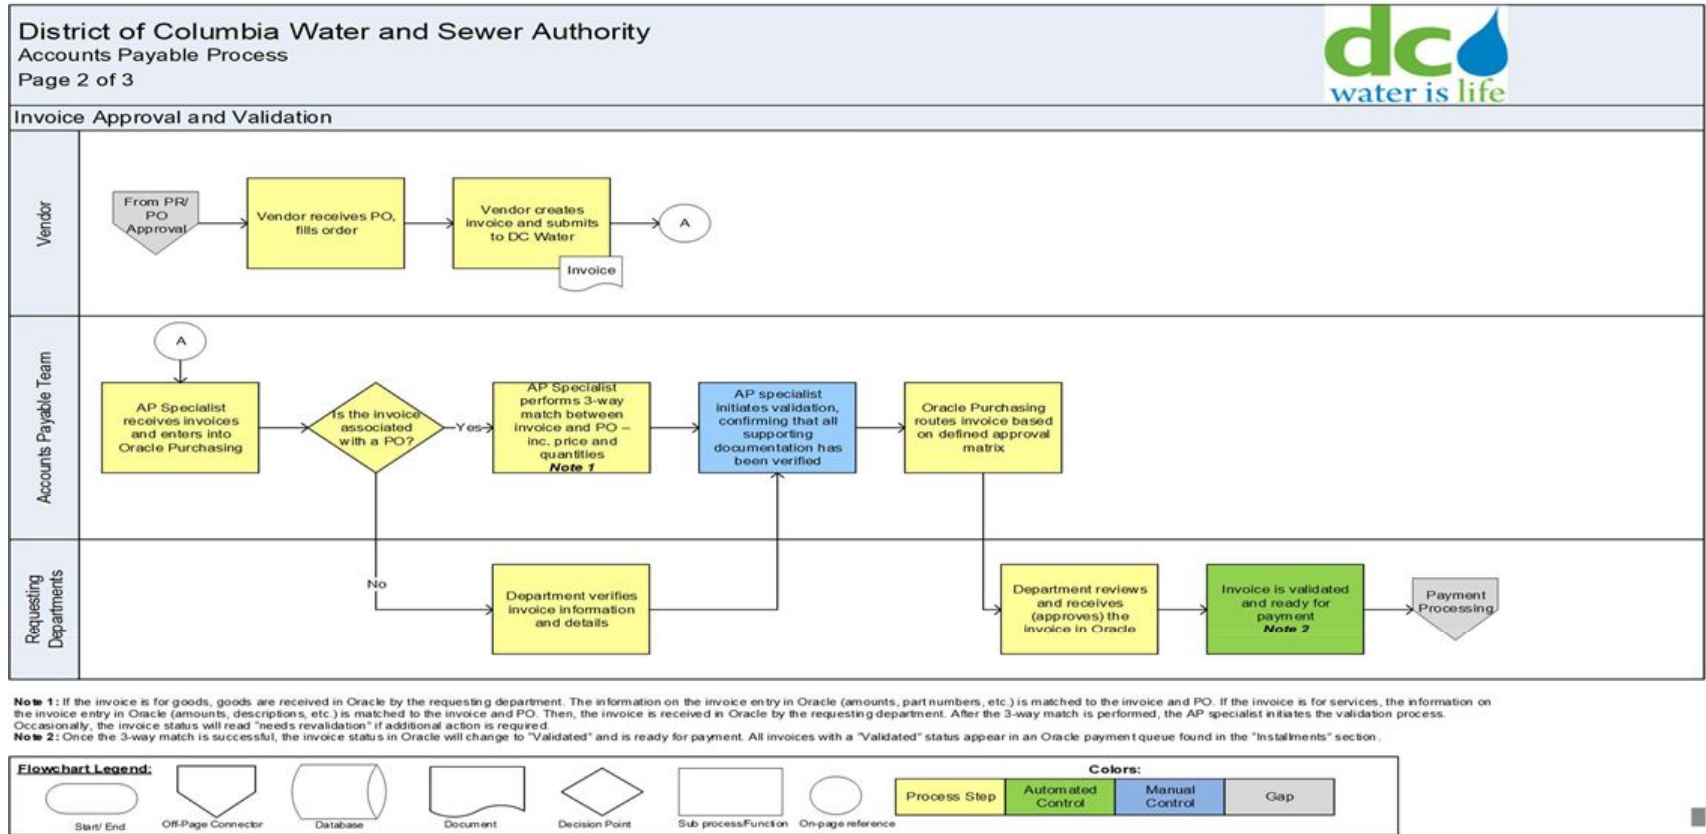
District of Columbia Water and Sewer Authority
Accounts Payable Process
Page 2 of 3

dc water is life

Invoice Approval and Validation

Vendor

From PR/ PO Approval

Vendor receives PO, fills order

Vendor creates invoice and submits to DC Water

Invoice

A

Accounts Payable Team

A

AP Specialist receives invoices and enters into Oracle Purchasing

Is the invoice associated with a PO?

Yes

AP Specialist performs 3-way match between invoice and PO – inc. price and quantities
Note 1

AP specialist initiates validation, confirming that all supporting documentation has been verified

Oracle Purchasing routes invoice based on defined approval matrix

Requesting Departments

No

Department verifies invoice information and details

Department reviews and receives (approves) the invoice in Oracle

Invoice is validated and ready for payment
Note 2

Payment Processing

Note 1: If the invoice is for goods, goods are received in Oracle by the requesting department. The information on the invoice entry in Oracle (amounts, part numbers, etc.) is matched to the invoice and PO. If the invoice is for services, the information on the invoice entry in Oracle (amounts, descriptions, etc.) is matched to the invoice and PO. Then, the invoice is received in Oracle by the requesting department. After the 3-way match is performed, the AP specialist initiates the validation process. Occasionally, the invoice status will read "needs revalidation" if additional action is required.
Note 2: Once the 3-way match is successful, the invoice status in Oracle will change to "Validated" and is ready for payment. All invoices with a "Validated" status appear in an Oracle payment queue found in the "Installments" section.

Flowchart Legend:
Start/ End
Off-Page Connector
Database
Document
Decision Point
Sub process/Function
On-page reference

Colors:
Process Step
Automated Control
Manual Control
Gap